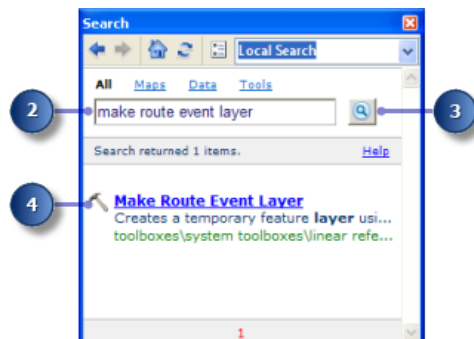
Search

Local Search

All Maps Data Tools

2

make route event layer

3

Search returned 1 items.

Help

4

Make Route Event Layer

Creates a temporary feature **layer** usi...

toolboxes\system toolboxes\linear refe...

1